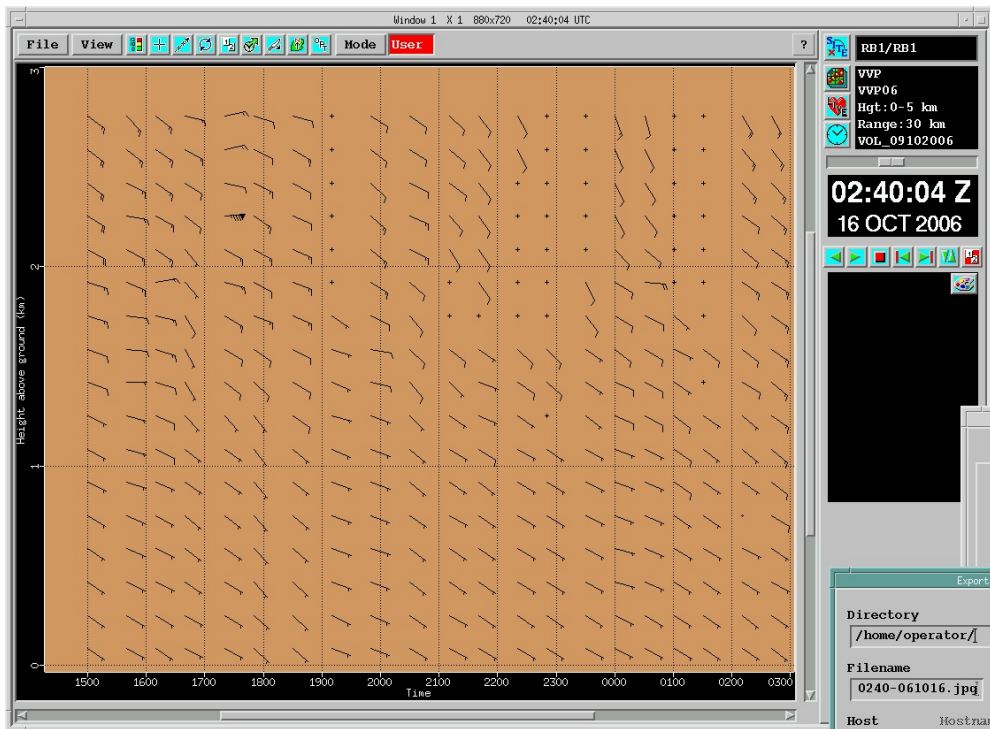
Window 1 X 1 880x720 02:40:04 UTC

File View Mode User ?

RB1/RB1

VVP
VVP06
Hgt:0-5 km
Range:30 km
VOL_09102006

02:40:04 Z
16 OCT 2006

Height above ground (km)

3
2
1
0

1500 1600 1700 1800 1900 2000 2100 2200 2300 0000 0100 0200 0300
Time

Export

Directory
/home/operator/

Filename
0240-061016.jpg

Host
Hostnam